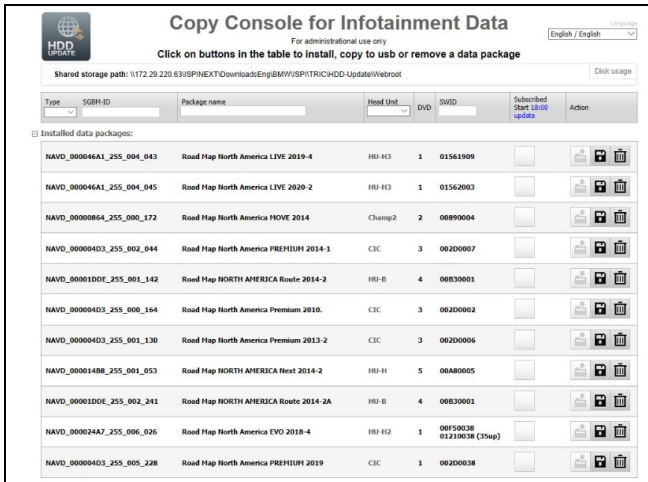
HDD UPDATE

Copy Console for Infotainment Data

For administrational use only

Click on buttons in the table to install, copy to usb or remove a data package

Language
English / English

Shared storage path: \\172.29.220.63\ISPI\NEXT\Downloads\Eng\BMW\ISPI\TRIC\HDD-Update\Webroot

Disk usage

| Type | SGBM-ID | Package name | Head Unit | DVD | SWID | Subscribed Start 18:00 update | Action |
|---|---|---|---|---|---|---|---|

⊟ Installed data packages:

| | | | | | |
|---|---|---|---|---|---|
| NAVD_000046A1_255_004_043 | Road Map North America LIVE 2019-4 | HU-H3 | 1 | 01561909 | |
| NAVD_000046A1_255_004_045 | Road Map North America LIVE 2020-2 | HU-H3 | 1 | 01562003 | |
| NAVD_00000864_255_000_172 | Road Map North America MOVE 2014 | Champ2 | 2 | 00890004 | |
| NAVD_000004D3_255_002_044 | Road Map North America PREMIUM 2014-1 | CIC | 3 | 002D0007 | |
| NAVD_00001DDE_255_001_142 | Road Map NORTH AMERICA Route 2014-2 | HU-B | 4 | 00B30001 | |
| NAVD_000004D3_255_000_164 | Road Map North America Premium 2010. | CIC | 3 | 002D0002 | |
| NAVD_000004D3_255_001_130 | Road Map North America Premium 2013-2 | CIC | 3 | 002D0006 | |
| NAVD_000014B8_255_001_053 | Road Map NORTH AMERICA Next 2014-2 | HU-H | 5 | 00A80005 | |
| NAVD_00001DDE_255_002_241 | Road Map NORTH AMERICA Route 2014-2A | HU-B | 4 | 00B30001 | |
| NAVD_000024A7_255_006_026 | Road Map North America EVO 2018-4 | HU-H2 | 1 | 00F50038 01210038 (35up) | |
| NAVD_000004D3_255_005_228 | Road Map North America PREMIUM 2019 | CIC | 1 | 002D0038 | |